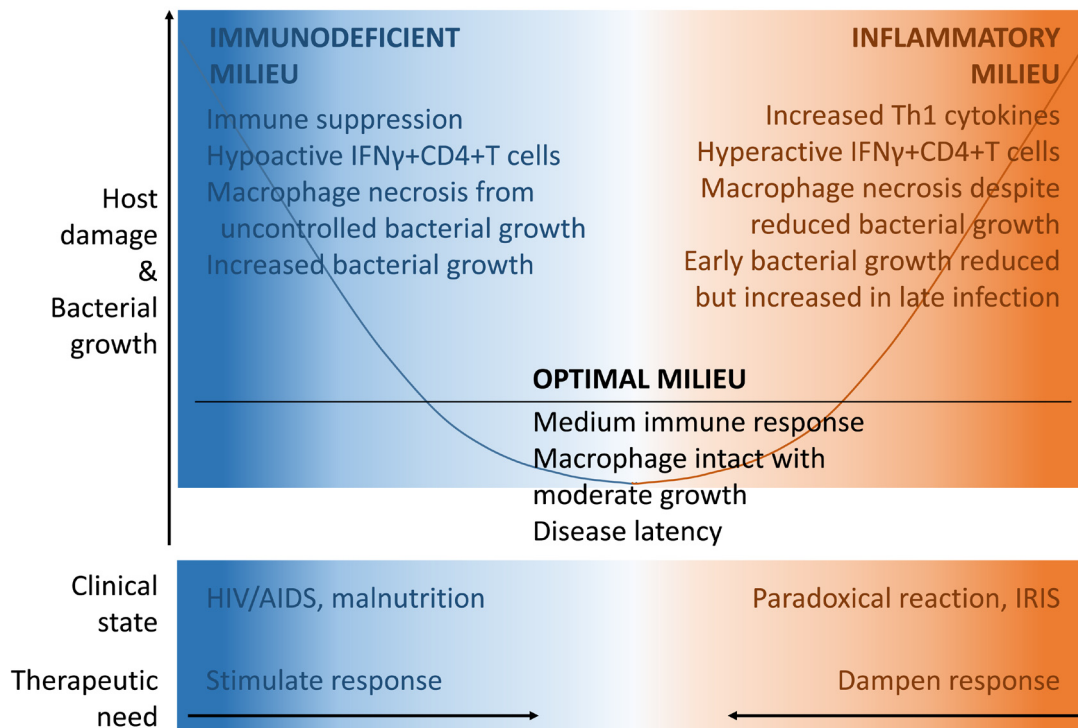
IMMUNODEFICIENT MILIEU

Immune suppression
Hypoactive IFNγ+CD4+T cells
Macrophage necrosis from uncontrolled bacterial growth
Increased bacterial growth

INFLAMMATORY MILIEU

Increased Th1 cytokines
Hyperactive IFNγ+CD4+T cells
Macrophage necrosis despite reduced bacterial growth
Early bacterial growth reduced but increased in late infection

Host damage & Bacterial growth

OPTIMAL MILIEU

Medium immune response
Macrophage intact with moderate growth
Disease latency

Clinical state

HIV/AIDS, malnutrition

Paradoxical reaction, IRIS

Therapeutic need

Stimulate response

Dampen response